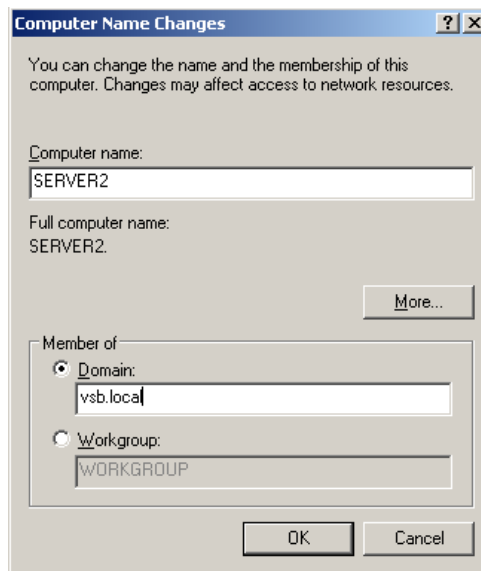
Computer Name Changes

?

You can change the name and the membership of this computer. Changes may affect access to network resources.

Computer name:

SERVER2

Full computer name:
SERVER2.

More...

Member of

Domain:

vsb.local

Workgroup:

WORKGROUP

OK

Cancel